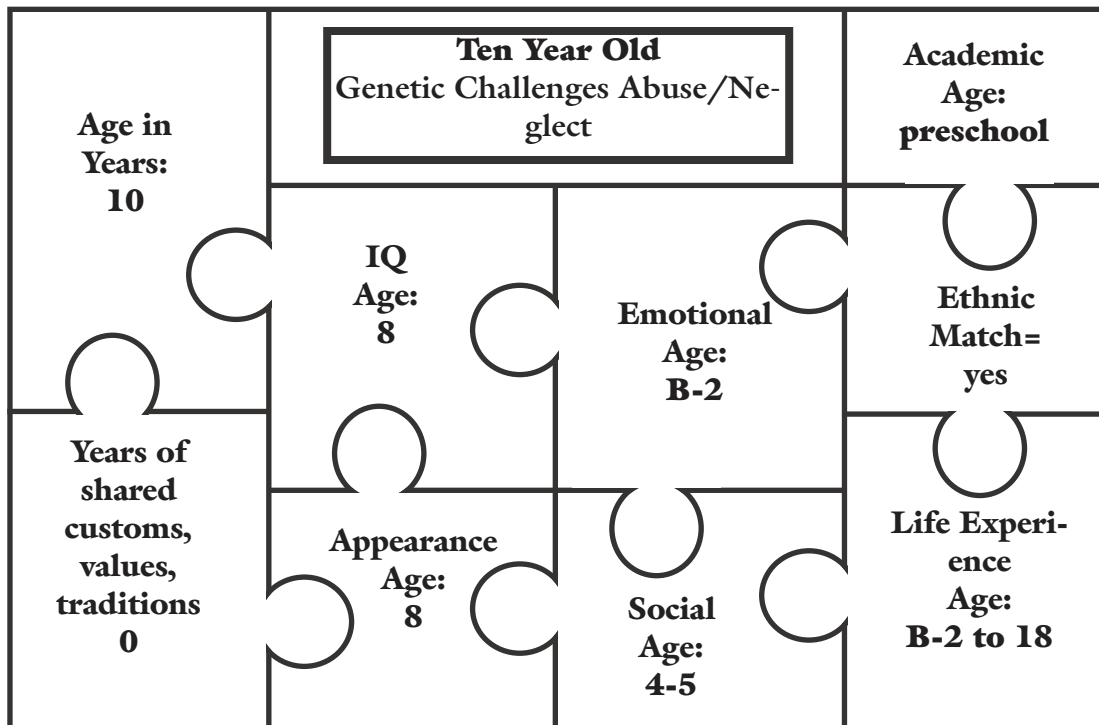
Ten Year Old
Genetic Challenges Abuse/Neglect

Age in Years: 10

Academic Age: preschool

IQ Age: 8

Emotional Age: B-2

Ethnic Match= yes

Years of shared customs, values, traditions 0

Appearance Age: 8

Social Age: 4-5

Life Experience Age: B-2 to 18